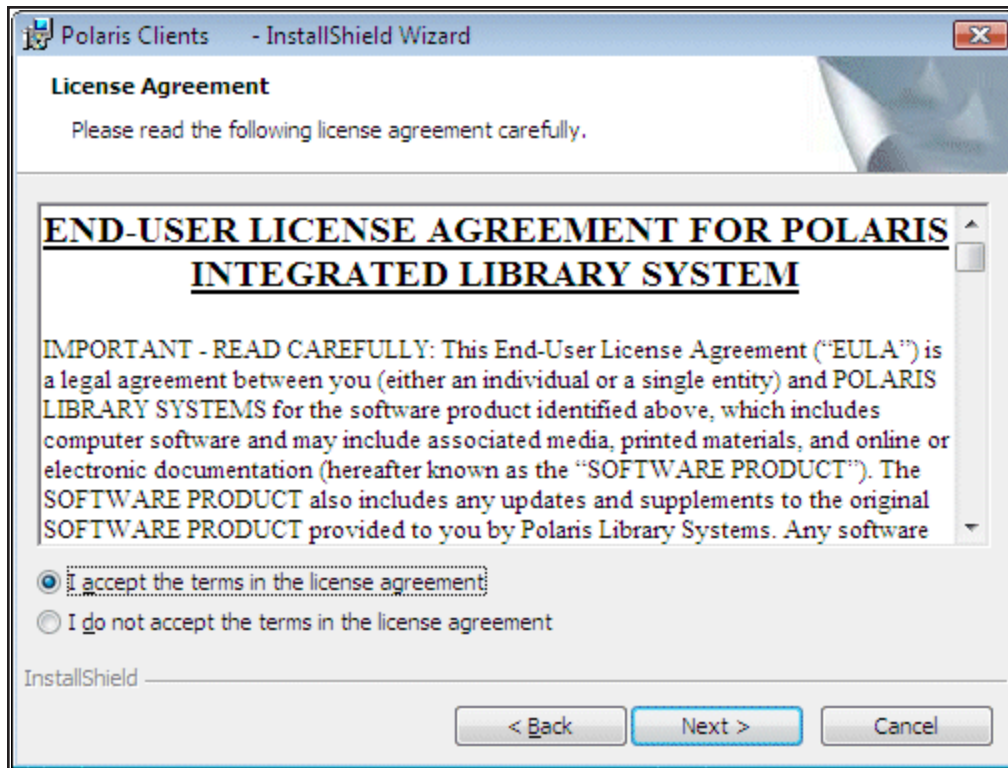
Polaris Clients - InstallShield Wizard

License Agreement

Please read the following license agreement carefully.

END-USER LICENSE AGREEMENT FOR POLARIS INTEGRATED LIBRARY SYSTEM

IMPORTANT - READ CAREFULLY: This End-User License Agreement ("EULA") is a legal agreement between you (either an individual or a single entity) and POLARIS LIBRARY SYSTEMS for the software product identified above, which includes computer software and may include associated media, printed materials, and online or electronic documentation (hereafter known as the "SOFTWARE PRODUCT"). The SOFTWARE PRODUCT also includes any updates and supplements to the original SOFTWARE PRODUCT provided to you by Polaris Library Systems. Any software

I accept the terms in the license agreement

I do not accept the terms in the license agreement

InstallShield

< Back

Next >

Cancel